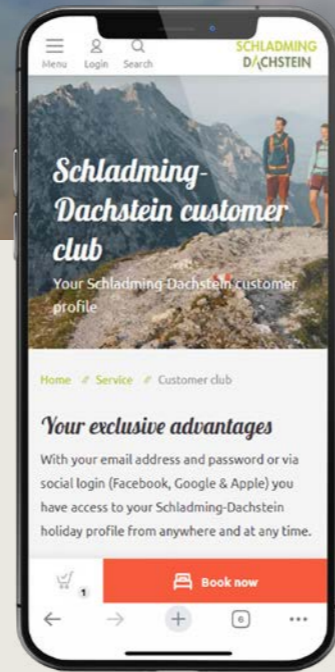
Menu Login Search

SCHLADMING DACHSTEIN

Schladming-Dachstein customer club

Your Schladming-Dachstein customer profile

Home Service Customer club

Your exclusive advantages

With your email address and password or via social login (Facebook, Google & Apple) you have access to your Schladming-Dachstein holiday profile from anywhere and at any time.

1

Book now

6